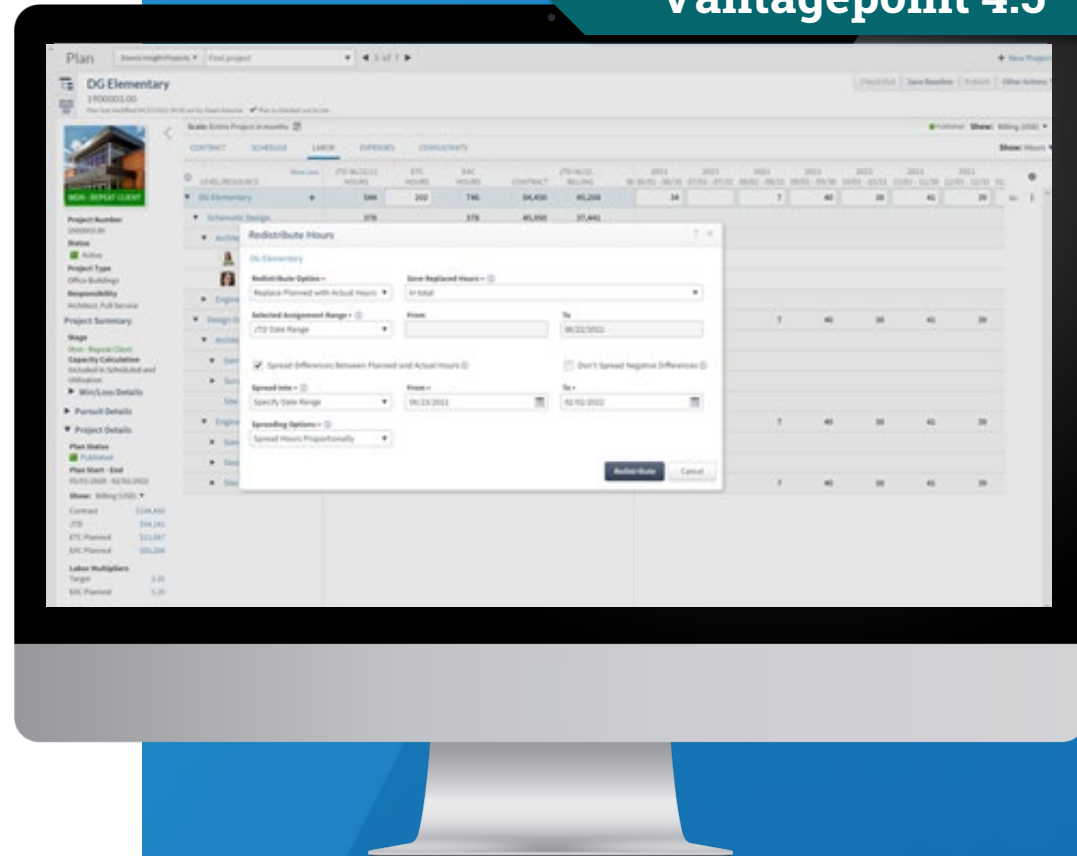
Vantagepoint 4.5

Plan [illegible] Find project ◀ 1 of 7 ▶ + New Project

DG Elementary
1900003.00
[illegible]

Check Out | Save Baseline | Publish | Other Actions

Scale: Entire Project in months

Published Show: Billing (USD)

CONTRACT SCHEDULE LABOR EXPENSES CONSULTANTS

Show: Hours

WON - REPEAT CLIENT

Project Number
1900003.00
Status
Active
Project Type
Office Buildings
Responsibility
Architect, Full Service

Project Summary
Stage
Won - Repeat Client
Capacity Calculation
Included in Scheduled and Utilization
▶ Win/Loss Details
▶ Pursuit Details
▼ Project Details
Plan Status
Published
Plan Start - End
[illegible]
Show: Billing (USD)
Contract $104,450
JTD $94,141
ETC Planned $11,087
EAC Planned $55,208
Labor Multipliers
Target 2.35
EAC Planned 5.20

LEVEL/RESOURCE | JTD HOURS | ETC HOURS | EAC HOURS | CONTRACT | JTD BILLING | 2021 | 2021 | 2021 | 2021 | 2021 | 2021 | 2021
DG Elementary | 544 | 202 | 746 | 94,450 | 45,208 | 14 | | 7 | 40 | 38 | 41 | 39
Schematic Design | 378 | | 378 | 45,050 | 37,441
Architect
Engineering
Design Development | | | | | | | | 7 | 40 | 38 | 41 | 39
Architect
Engineering | | | | | | | | 7 | 40 | 38 | 41 | 39

Redistribute Hours
DG Elementary
Redistribute Option * | Replace Planned with Actual Hours
Save Replaced Hours * | In total
Selected Assignment Range * | JTD Date Range
From |
To | 06/22/2021
Spread Differences Between Planned and Actual Hours
Don't Spread Negative Differences
Spread into * | Specify Date Range
From * | 06/23/2021
To * | 02/01/2022
Spreading Options * | Spread Hours Proportionally
Redistribute | Cancel